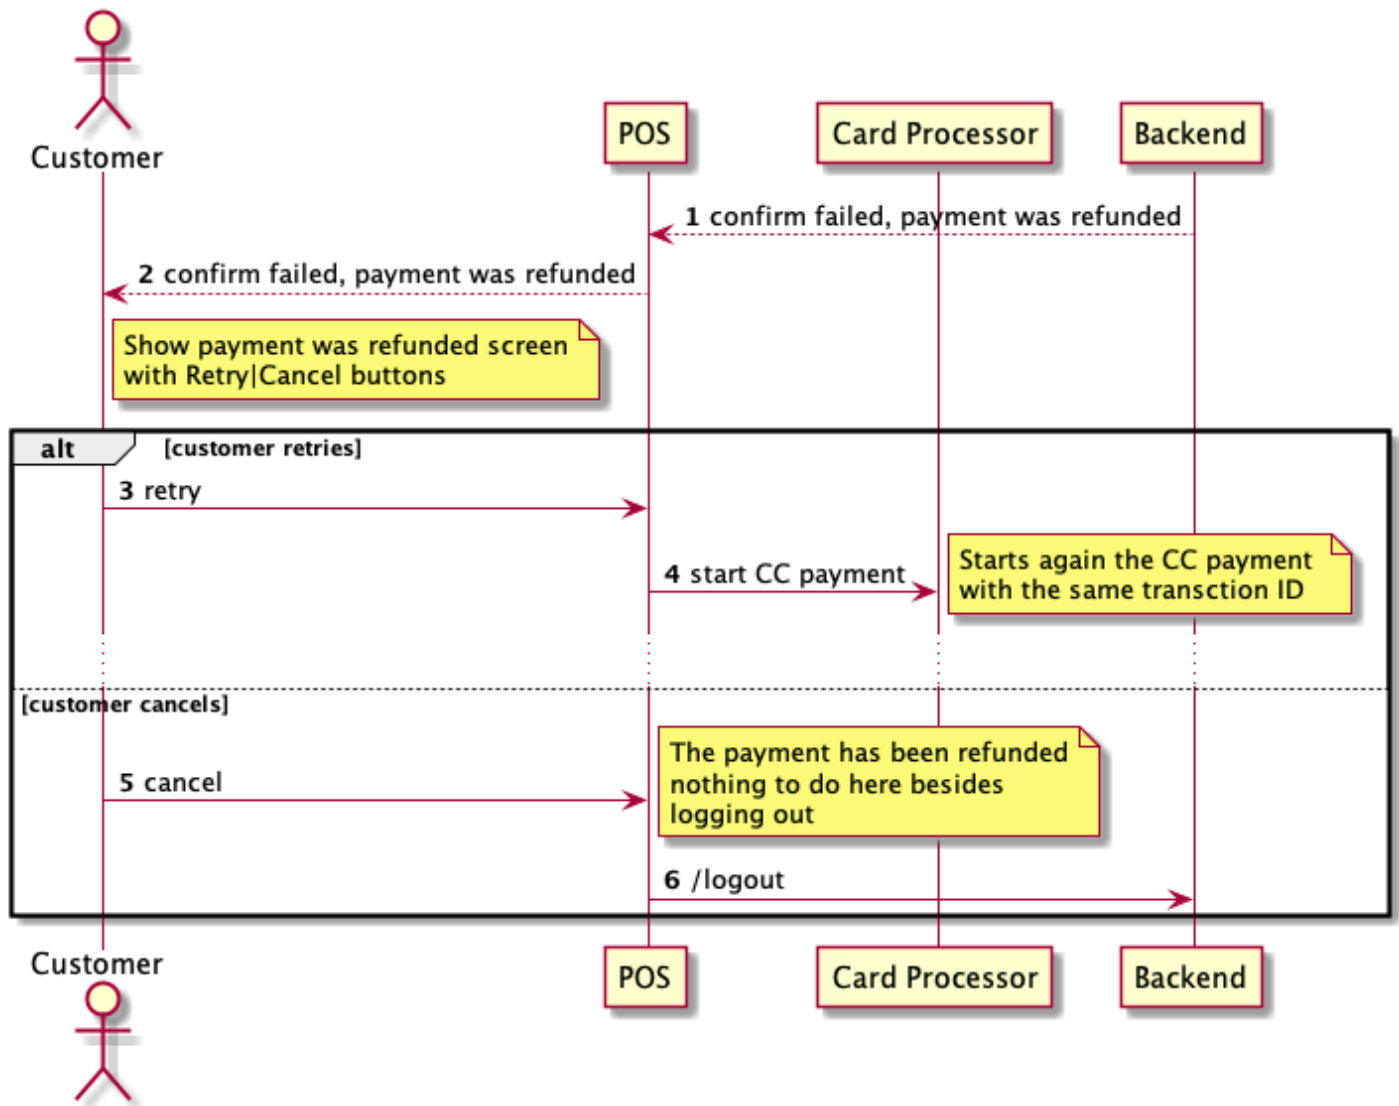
Customer

POS

Card Processor

Backend

1 confirm failed, payment was refunded

2 confirm failed, payment was refunded

Show payment was refunded screen with Retry|Cancel buttons

alt [customer retries]

3 retry

4 start CC payment

Starts again the CC payment with the same transction ID

[customer cancels]

5 cancel

The payment has been refunded nothing to do here besides logging out

6 /logout

Customer

POS

Card Processor

Backend